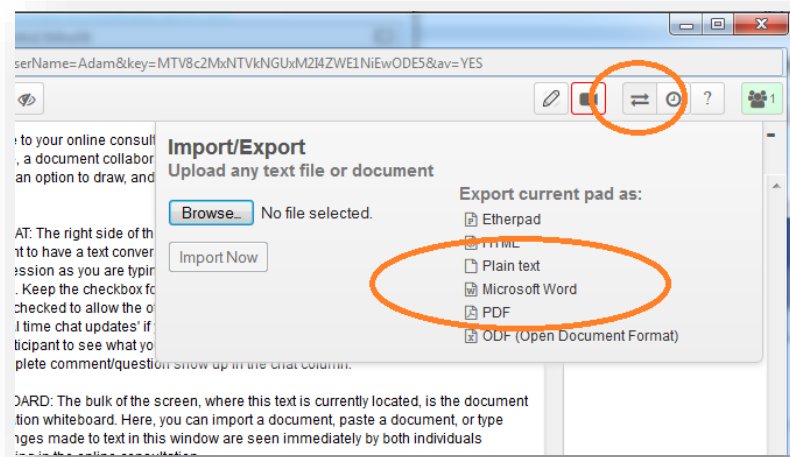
serName=Adam&key=MTV8c2MxNTVkNGUxM2I4ZWE1NiEwODE5&av=YES

? 1

e to your online consult
, a document collabor
an option to draw, and

AT: The right side of th
nt to have a text conver
ession as you are typin
. Keep the checkbox fo
checked to allow the o
l time chat updates' if
ticipant to see what yo
plete comment/question show up in the chat column.

DARD: The bulk of the screen, where this text is currently located, is the document
tion whiteboard. Here, you can import a document, paste a document, or type
nges made to text in this window are seen immediately by both individuals

Import/Export
Upload any text file or document

Browse... No file selected.

Import Now

Export current pad as:
Etherpad
HTML
Plain text
Microsoft Word
PDF
ODF (Open Document Format)